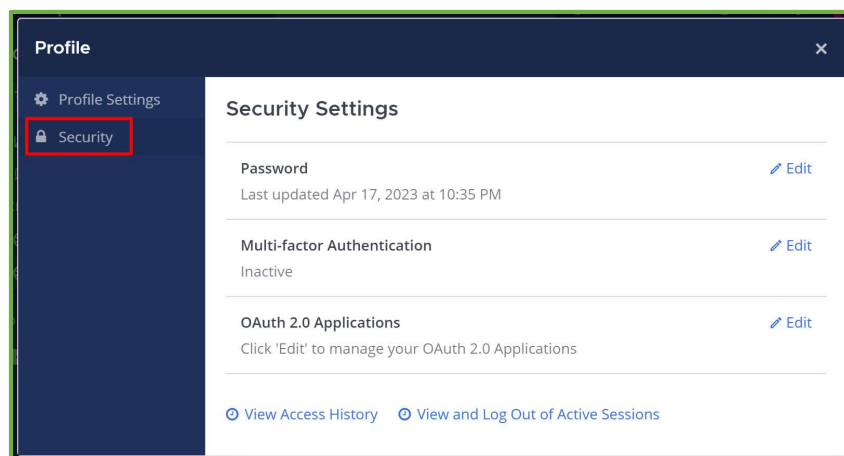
Profile

×

Profile Settings

Security

Security Settings

Password

Edit

Last updated Apr 17, 2023 at 10:35 PM

Multi-factor Authentication

Edit

Inactive

OAuth 2.0 Applications

Edit

Click 'Edit' to manage your OAuth 2.0 Applications

View Access History

View and Log Out of Active Sessions